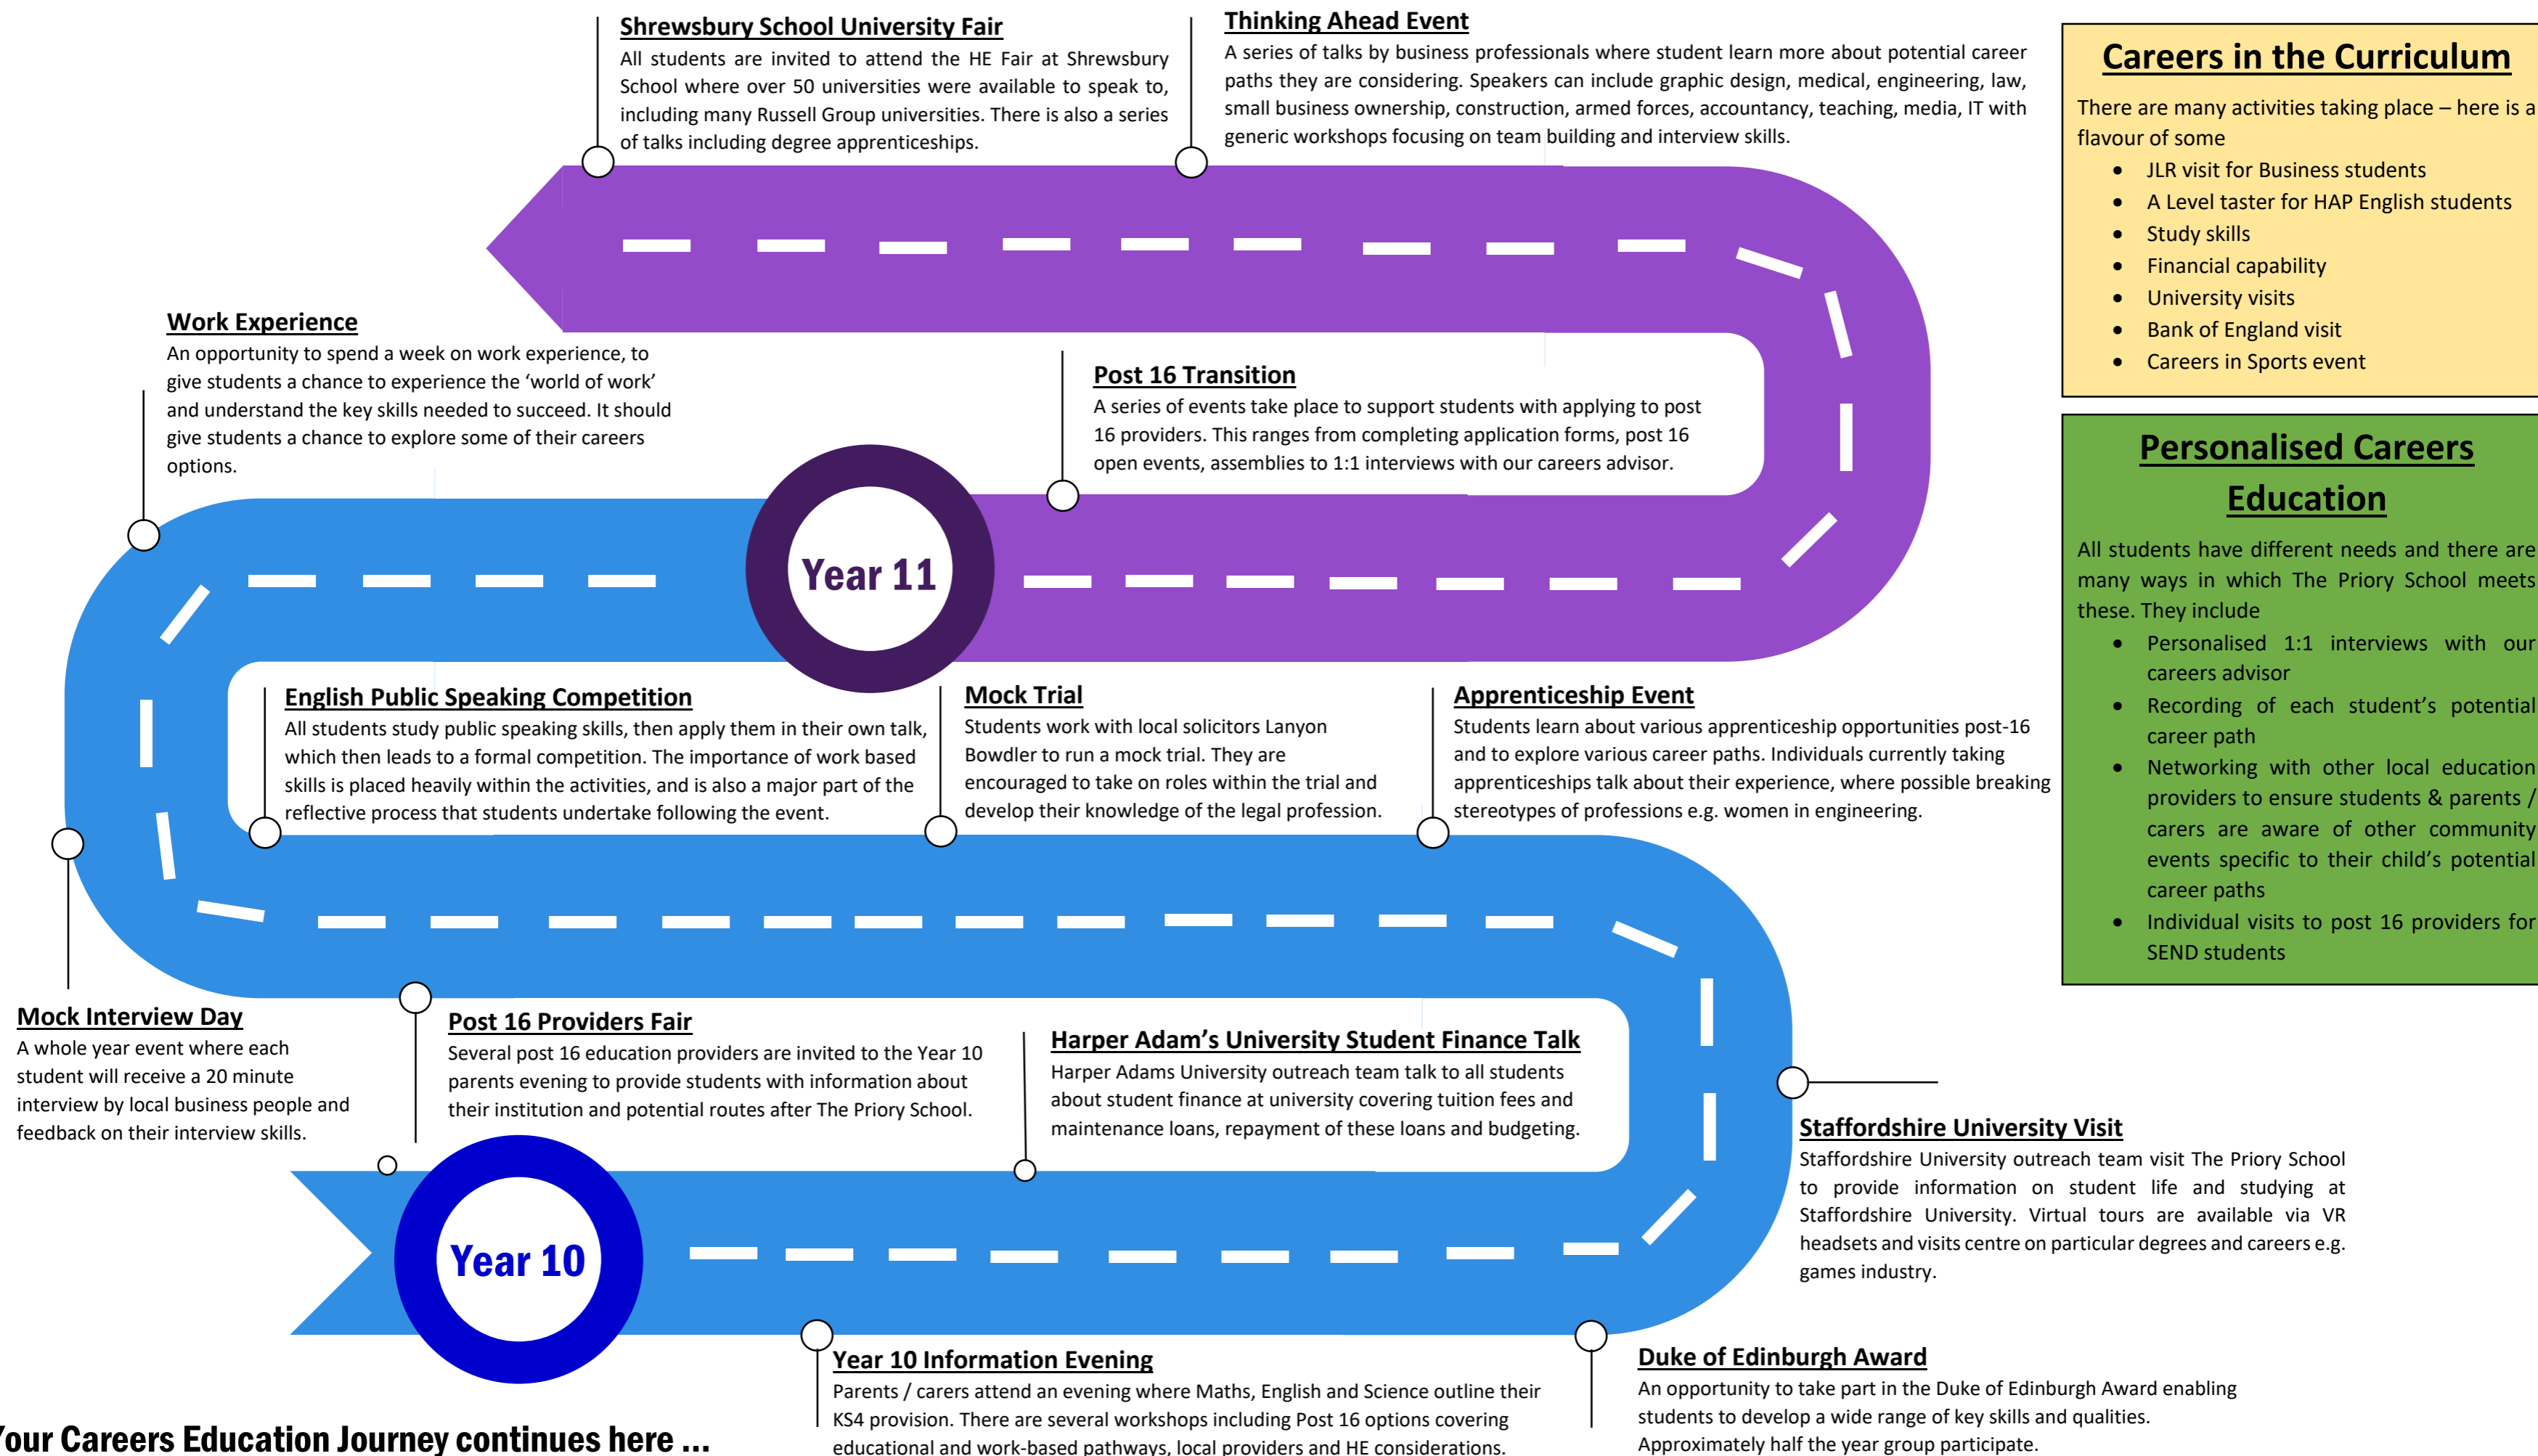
Shrewsbury School University Fair
All students are invited to attend the HE Fair at Shrewsbury School where over 50 universities were available to speak to, including many Russell Group universities. There is also a series of talks including degree apprenticeships.

Thinking Ahead Event
A series of talks by business professionals where student learn more about potential career paths they are considering. Speakers can include graphic design, medical, engineering, law, small business ownership, construction, armed forces, accountancy, teaching, media, IT with generic workshops focusing on team building and interview skills.

Careers in the Curriculum
There are many activities taking place – here is a flavour of some
- JLR visit for Business students
- A Level taster for HAP English students
- Study skills
- Financial capability
- University visits
- Bank of England visit
- Careers in Sports event

Work Experience
An opportunity to spend a week on work experience, to give students a chance to experience the 'world of work' and understand the key skills needed to succeed. It should give students a chance to explore some of their careers options.

Post 16 Transition
A series of events take place to support students with applying to post 16 providers. This ranges from completing application forms, post 16 open events, assemblies to 1:1 interviews with our careers advisor.

Year 11

Personalised Careers Education
All students have different needs and there are many ways in which The Priory School meets these. They include
- Personalised 1:1 interviews with our careers advisor
- Recording of each student's potential career path
- Networking with other local education providers to ensure students & parents / carers are aware of other community events specific to their child's potential career paths
- Individual visits to post 16 providers for SEND students

English Public Speaking Competition
All students study public speaking skills, then apply them in their own talk, which then leads to a formal competition. The importance of work based skills is placed heavily within the activities, and is also a major part of the reflective process that students undertake following the event.

Mock Trial
Students work with local solicitors Lanyon Bowdler to run a mock trial. They are encouraged to take on roles within the trial and develop their knowledge of the legal profession.

Apprenticeship Event
Students learn about various apprenticeship opportunities post-16 and to explore various career paths. Individuals currently taking apprenticeships talk about their experience, where possible breaking stereotypes of professions e.g. women in engineering.

Mock Interview Day
A whole year event where each student will receive a 20 minute interview by local business people and feedback on their interview skills.

Post 16 Providers Fair
Several post 16 education providers are invited to the Year 10 parents evening to provide students with information about their institution and potential routes after The Priory School.

Harper Adam's University Student Finance Talk
Harper Adams University outreach team talk to all students about student finance at university covering tuition fees and maintenance loans, repayment of these loans and budgeting.

Staffordshire University Visit
Staffordshire University outreach team visit The Priory School to provide information on student life and studying at Staffordshire University. Virtual tours are available via VR headsets and visits centre on particular degrees and careers e.g. games industry.

Year 10

Year 10 Information Evening
Parents / carers attend an evening where Maths, English and Science outline their KS4 provision. There are several workshops including Post 16 options covering educational and work-based pathways, local providers and HE considerations.

Duke of Edinburgh Award
An opportunity to take part in the Duke of Edinburgh Award enabling students to develop a wide range of key skills and qualities. Approximately half the year group participate.

Your Careers Education Journey continues here ...